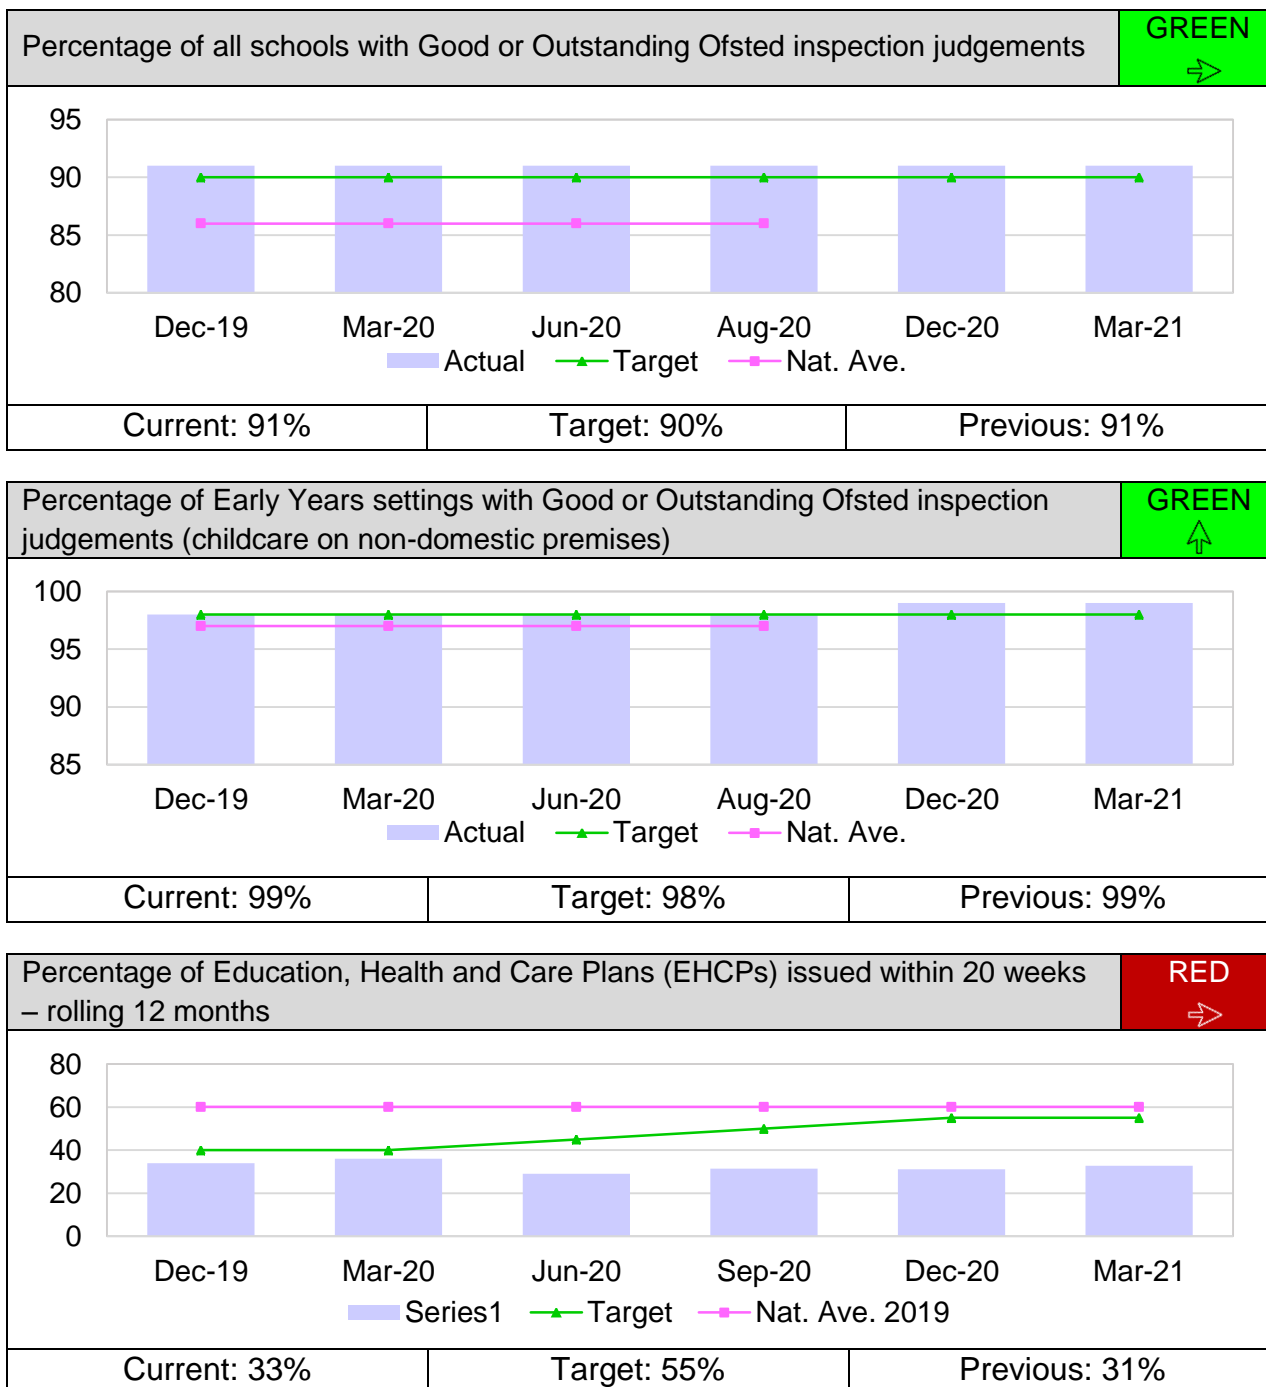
Percentage of all schools with Good or Outstanding Ofsted inspection judgements

GREEN

95
90
85
80

Dec-19 Mar-20 Jun-20 Aug-20 Dec-20 Mar-21

Actual Target Nat. Ave.

| Current: 91% | Target: 90% | Previous: 91% |
|---|---|---|

Percentage of Early Years settings with Good or Outstanding Ofsted inspection judgements (childcare on non-domestic premises)

GREEN

100
95
90
85

Dec-19 Mar-20 Jun-20 Aug-20 Dec-20 Mar-21

Actual Target Nat. Ave.

| Current: 99% | Target: 98% | Previous: 99% |
|---|---|---|

Percentage of Education, Health and Care Plans (EHCPs) issued within 20 weeks – rolling 12 months

RED

80
60
40
20
0

Dec-19 Mar-20 Jun-20 Sep-20 Dec-20 Mar-21

Series1 Target Nat. Ave. 2019

| Current: 33% | Target: 55% | Previous: 31% |
|---|---|---|